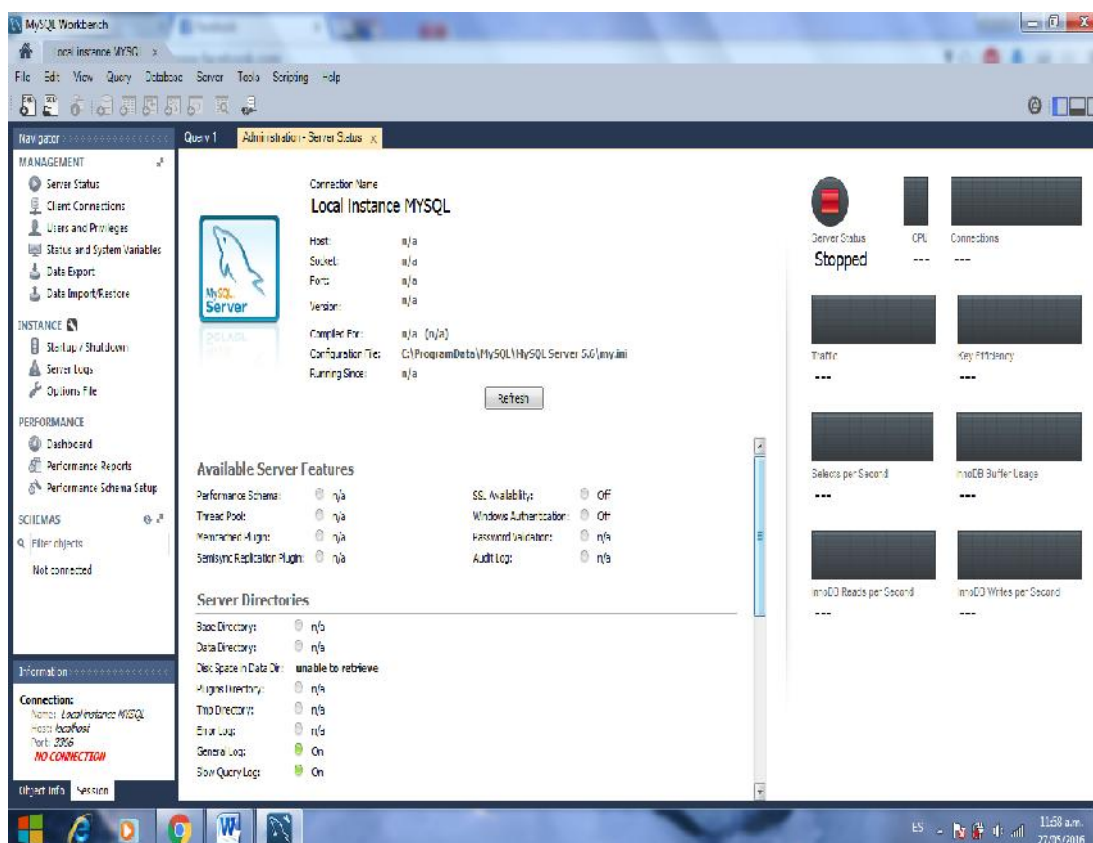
MySQL Workbench

Local instance MYSQL ×

File Edit View Query Database Server Tools Scripting Help

Navigator

MANAGEMENT
Server Status
Client Connections
Users and Privileges
Status and System Variables
Data Export
Data Import/Restore

INSTANCE
Startup / Shutdown
Server Logs
Options File

PERFORMANCE
Dashboard
Performance Reports
Performance Schema Setup

SCHEMAS
Filter objects
Not connected

Information

Connection:
Name: Local instance MYSQL
Host: localhost
Port: 3306
NO CONNECTION

Object Info Session

Query 1 Administration - Server Status ×

MySQL Server

Connection Name
Local Instance MYSQL

Host: n/a
Socket: n/a
Port: n/a
Version: n/a

Compiled For: n/a (n/a)
Configuration File: C:\ProgramData\MySQL\MySQL Server 5.6\my.ini
Running Since: n/a

Refresh

Server Status
Stopped
CPU
---
Connections
---
Traffic
---
Key Efficiency
---
Selects per Second
---
InnoDB Buffer Usage
---
InnoDB Reads per Second
---
InnoDB Writes per Second
---

Available Server Features
Performance Schema: n/a
Thread Pool: n/a
Memcached Plugin: n/a
Semisync Replication Plugin: n/a
SSL Availability: Off
Windows Authentication: Off
Password Validation: n/a
Audit Log: n/a

Server Directories
Base Directory: n/a
Data Directory: n/a
Disk Space in Data Dir: unable to retrieve
Plugins Directory: n/a
Tmp Directory: n/a
Error Log: n/a
General Log: On
Slow Query Log: On

ES 11:58 a.m. 27/05/2016